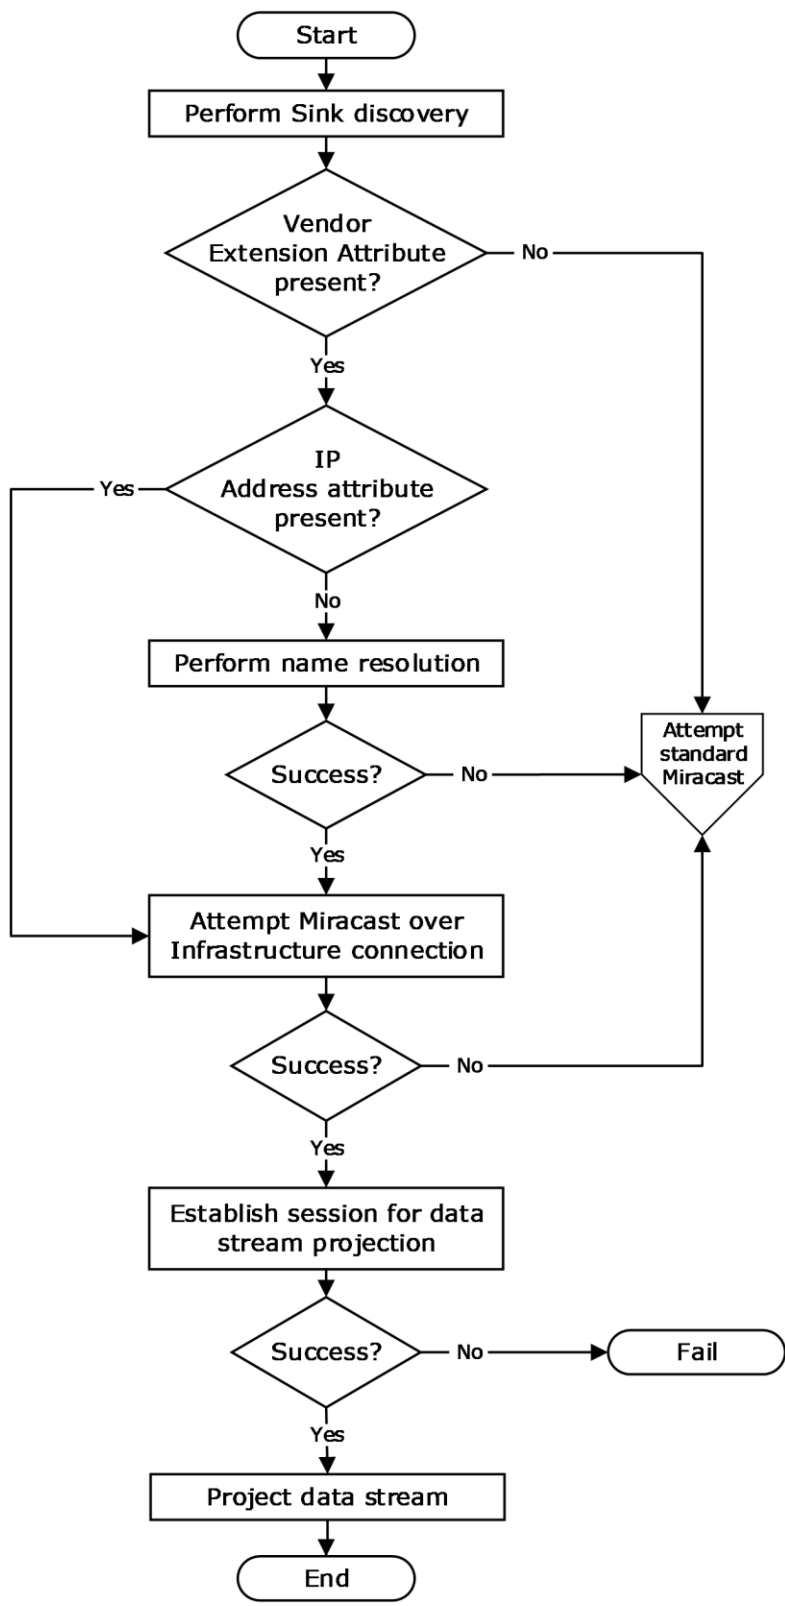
Start

Perform Sink discovery

Vendor Extension Attribute present?

No

Yes

IP Address attribute present?

Yes

No

Perform name resolution

Attempt standard Miracast

Success?

No

Yes

Attempt Miracast over Infrastructure connection

Success?

No

Yes

Establish session for data stream projection

Success?

No

Fail

Yes

Project data stream

End